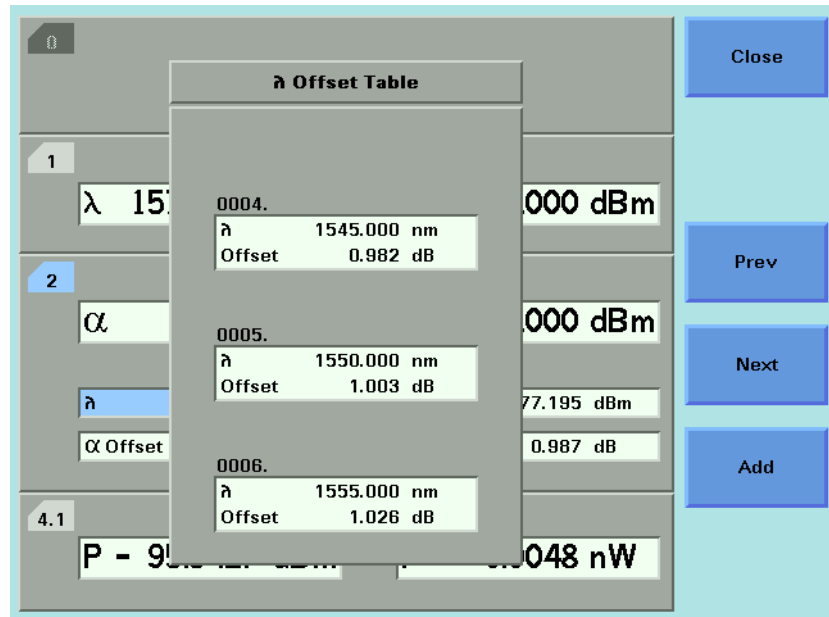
0

λ Offset Table

1

λ 15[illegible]

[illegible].000 dBm

0004.

λ 1545.000 nm

Offset 0.982 dB

2

α

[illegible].000 dBm

0005.

λ 1550.000 nm

Offset 1.003 dB

λ

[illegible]77.195 dBm

α Offset

0.987 dB

0006.

λ 1555.000 nm

Offset 1.026 dB

4.1

P - 9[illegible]

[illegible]048 nW

Close

Prev

Next

Add